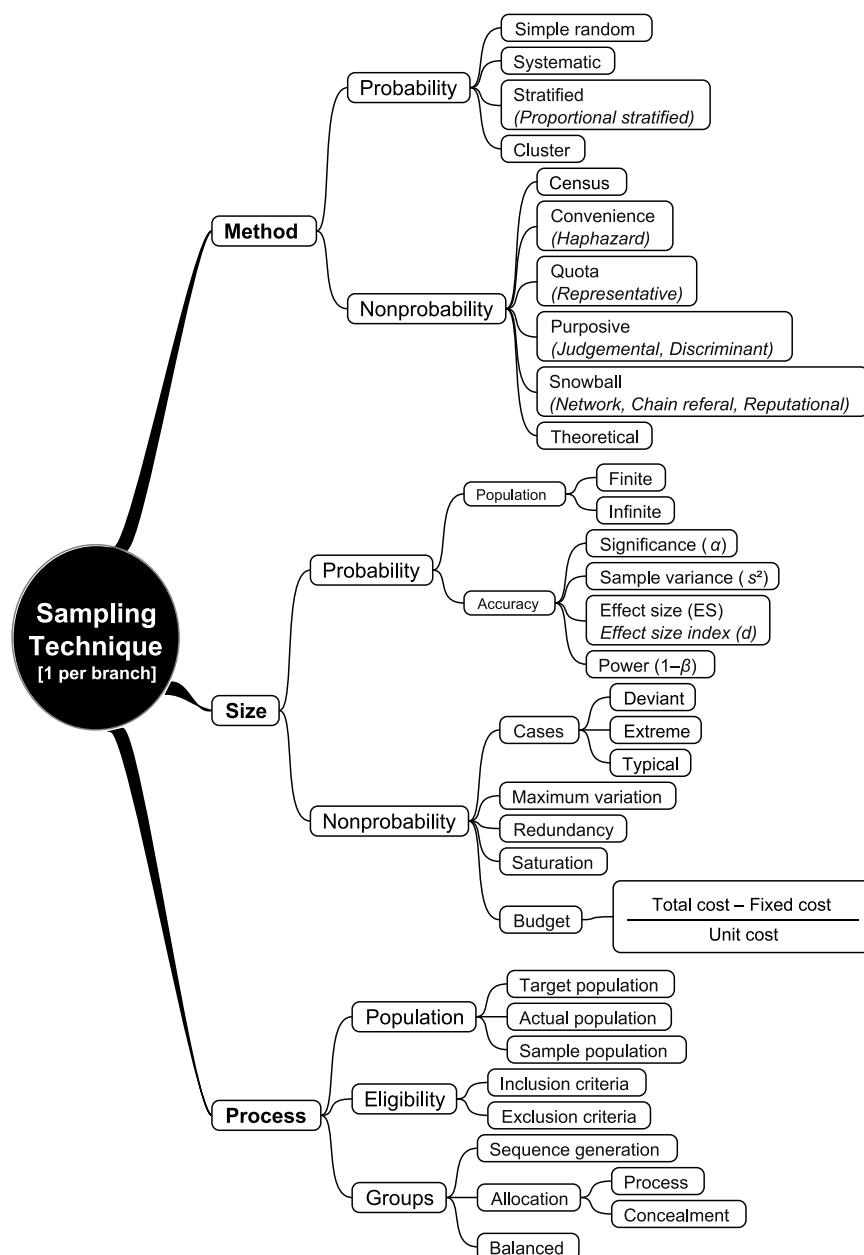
Sampling Technique
[1 per branch]

Method

Probability

Simple random

Systematic

Stratified
*(Proportional stratified)*

Cluster

Nonprobability

Census

Convenience
*(Haphazard)*

Quota
*(Representative)*

Purposive
*(Judgemental, Discriminant)*

Snowball
*(Network, Chain referal, Reputational)*

Theoretical

Size

Probability

Population

Finite

Infinite

Accuracy

Significance ( $\alpha$)

Sample variance ( $s^2$)

Effect size (ES)
*Effect size index (d)*

Power ($1-\beta$)

Nonprobability

Cases

Deviant

Extreme

Typical

Maximum variation

Redundancy

Saturation

Budget

$\frac{\text{Total cost} - \text{Fixed cost}}{\text{Unit cost}}$

Process

Population

Target population

Actual population

Sample population

Eligibility

Inclusion criteria

Exclusion criteria

Groups

Sequence generation

Allocation

Process

Concealment

Balanced